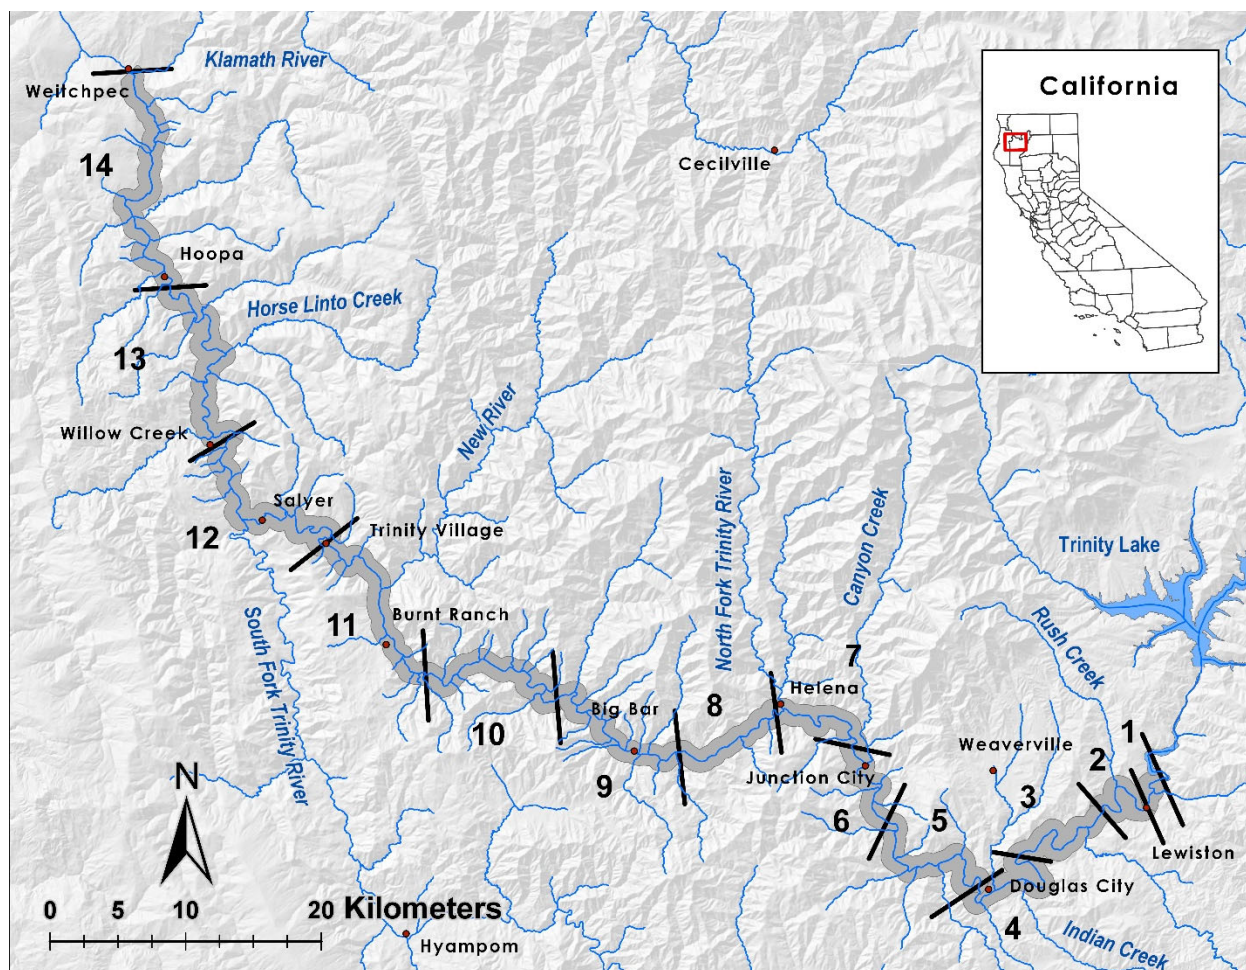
Klamath River
Weitchpec
14
Cecilville
California
Hoopa
Horse Linto Creek
13
New River
Willow Creek
Salyer
Trinity Village
12
North Fork Trinity River
Canyon Creek
Trinity Lake
South Fork Trinity River
Burnt Ranch
11
Rush Creek
7
Helena
8
Big Bar
10
1
Weaverville
2
Junction City
9
3
6
5
Lewiston
N
Douglas City
0 5 10 20 Kilometers
4
Indian Creek
Hyampom